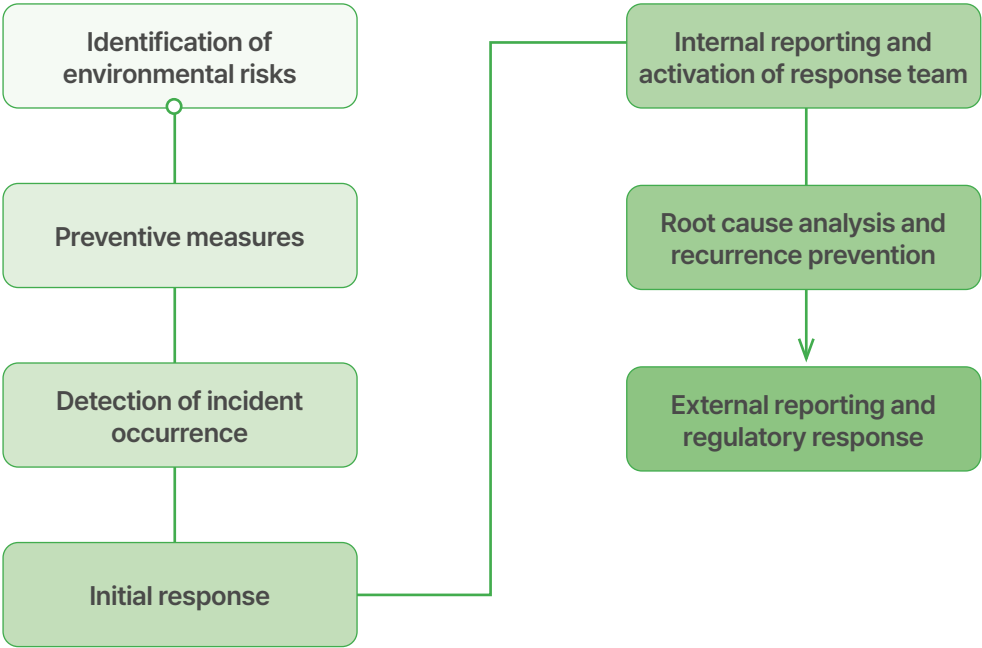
Identification of environmental risks

Preventive measures

Detection of incident occurrence

Initial response

Internal reporting and activation of response team

Root cause analysis and recurrence prevention

External reporting and regulatory response